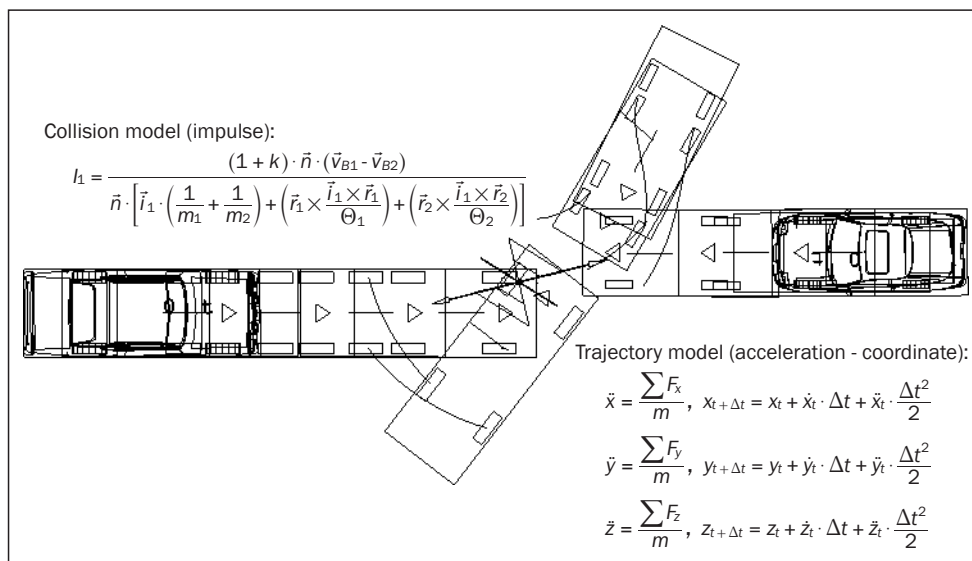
Collision model (impulse):

$I_1 = \frac{(1+k)\cdot\vec{n}\cdot(\vec{v}_{B1}-\vec{v}_{B2})}{\vec{n}\cdot\left[\vec{i}_1\cdot\left(\frac{1}{m_1}+\frac{1}{m_2}\right)+\left(\vec{r}_1\times\frac{\vec{i}_1\times\vec{r}_1}{\Theta_1}\right)+\left(\vec{r}_2\times\frac{\vec{i}_1\times\vec{r}_2}{\Theta_2}\right)\right]}$

Trajectory model (acceleration - coordinate):

$\ddot{x} = \frac{\sum F_x}{m},\ x_{t+\Delta t} = x_t + \dot{x}_t\cdot\Delta t + \ddot{x}_t\cdot\frac{\Delta t^2}{2}$

$\ddot{y} = \frac{\sum F_y}{m},\ y_{t+\Delta t} = y_t + \dot{y}_t\cdot\Delta t + \ddot{y}_t\cdot\frac{\Delta t^2}{2}$

$\ddot{z} = \frac{\sum F_z}{m},\ z_{t+\Delta t} = z_t + \dot{z}_t\cdot\Delta t + \ddot{z}_t\cdot\frac{\Delta t^2}{2}$